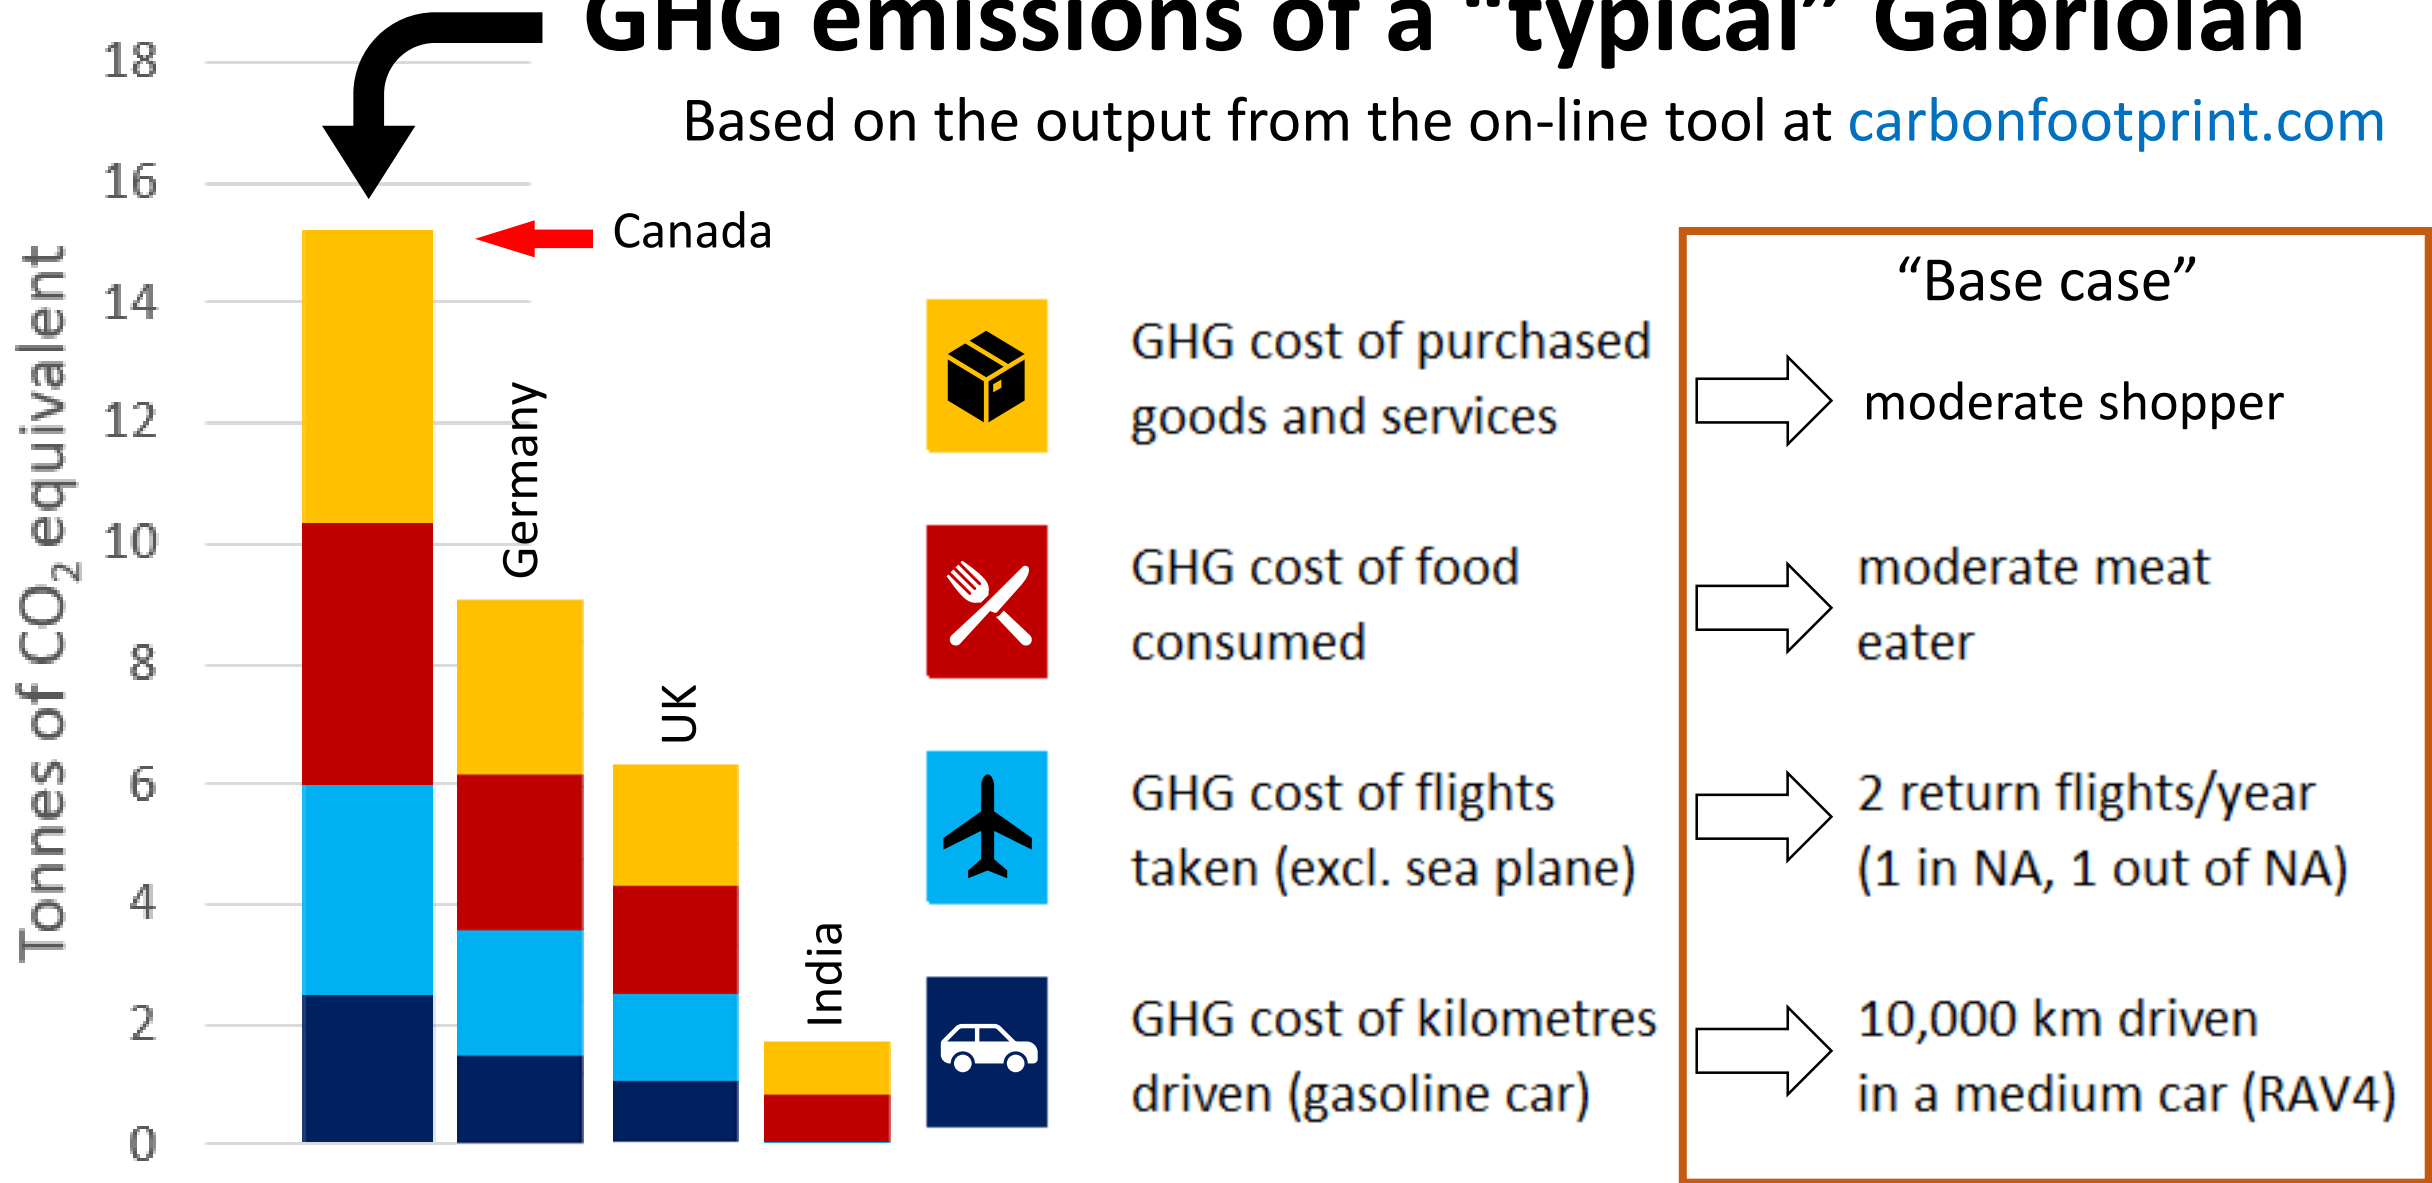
GHG emissions of a "typical" Gabriolan

Based on the output from the on-line tool at carbonfootprint.com

18
16
14
12
10
8
6
4
2
0

Tonnes of $CO_2$ equivalent

Canada

Germany

UK

India

GHG cost of purchased goods and services

GHG cost of food consumed

GHG cost of flights taken (excl. sea plane)

GHG cost of kilometres driven (gasoline car)

"Base case"

moderate shopper

moderate meat eater

2 return flights/year (1 in NA, 1 out of NA)

10,000 km driven in a medium car (RAV4)